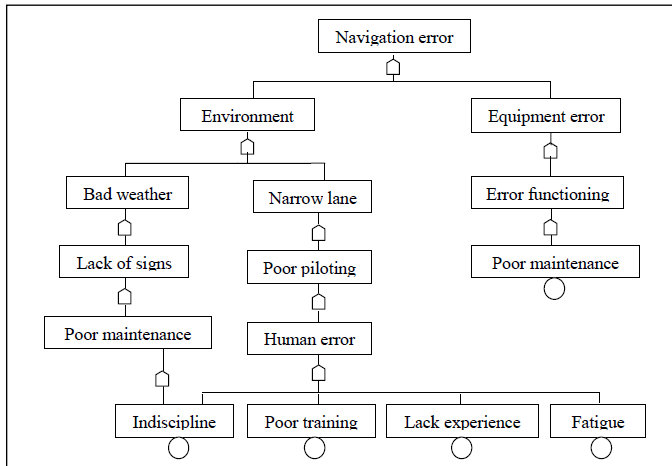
Navigation error

Environment

Equipment error

Bad weather

Narrow lane

Error functioning

Lack of signs

Poor piloting

Poor maintenance

Poor maintenance

Human error

Indiscipline

Poor training

Lack experience

Fatigue